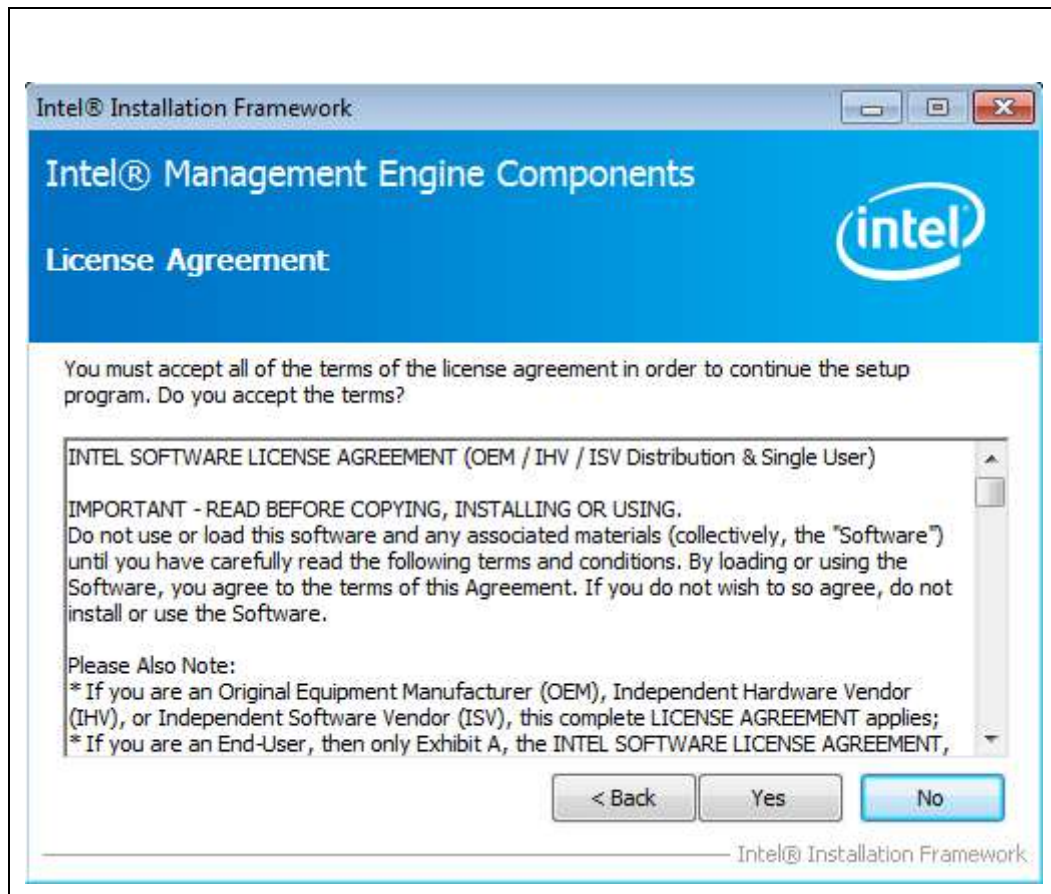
Intel® Installation Framework

Intel® Management Engine Components

License Agreement

intel

You must accept all of the terms of the license agreement in order to continue the setup program. Do you accept the terms?

INTEL SOFTWARE LICENSE AGREEMENT (OEM / IHV / ISV Distribution & Single User)

IMPORTANT - READ BEFORE COPYING, INSTALLING OR USING.
Do not use or load this software and any associated materials (collectively, the "Software") until you have carefully read the following terms and conditions. By loading or using the Software, you agree to the terms of this Agreement. If you do not wish to so agree, do not install or use the Software.

Please Also Note:
* If you are an Original Equipment Manufacturer (OEM), Independent Hardware Vendor (IHV), or Independent Software Vendor (ISV), this complete LICENSE AGREEMENT applies;
* If you are an End-User, then only Exhibit A, the INTEL SOFTWARE LICENSE AGREEMENT,

< Back

Yes

No

Intel® Installation Framework